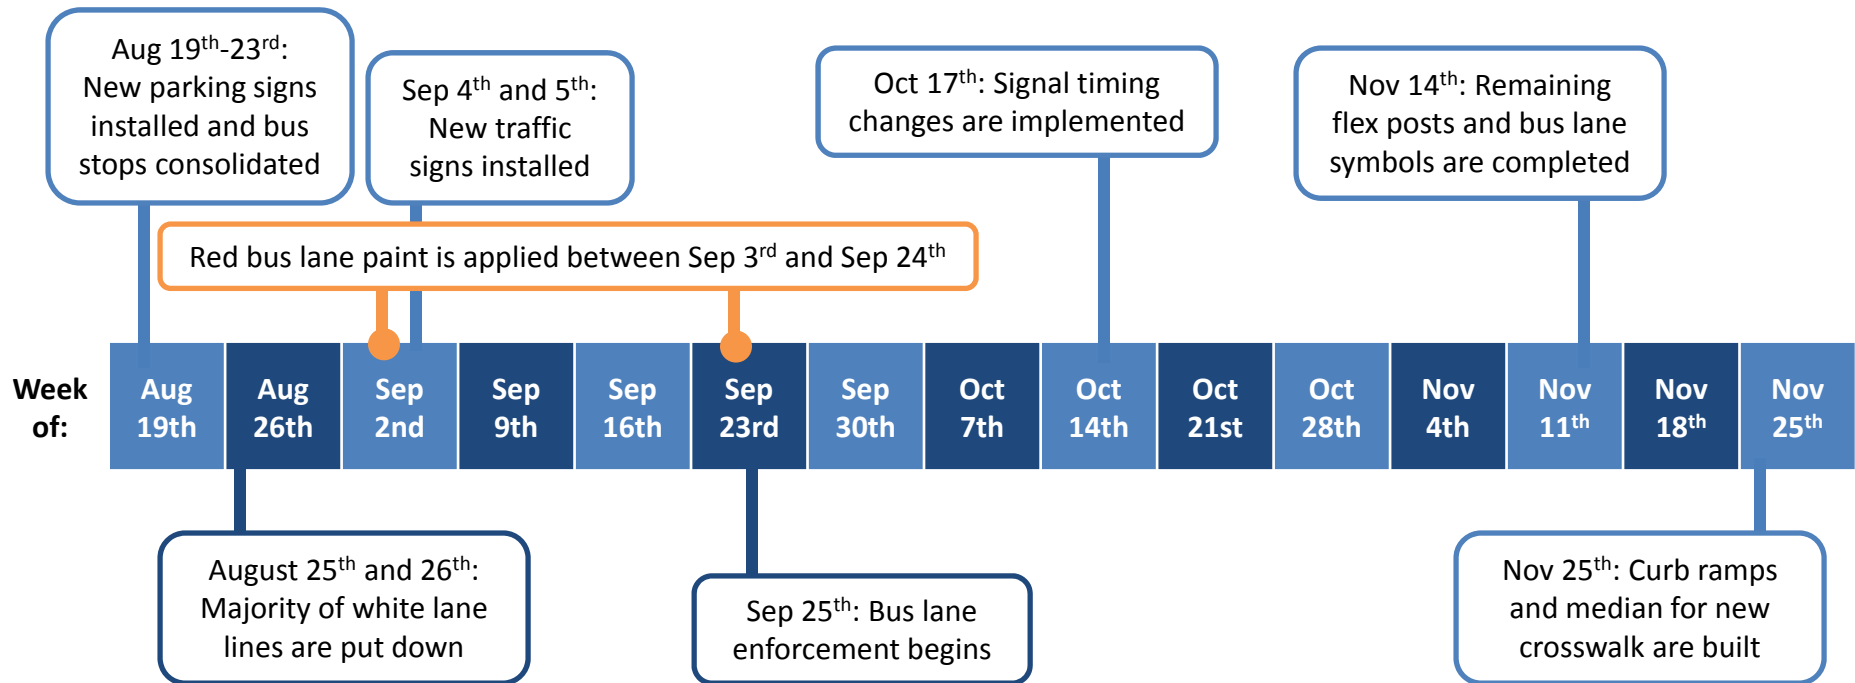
Aug 19$^{th}$-23$^{rd}$: New parking signs installed and bus stops consolidated

Sep 4$^{th}$ and 5$^{th}$: New traffic signs installed

Oct 17$^{th}$: Signal timing changes are implemented

Nov 14$^{th}$: Remaining flex posts and bus lane symbols are completed

Red bus lane paint is applied between Sep 3$^{rd}$ and Sep 24$^{th}$

Week of:

| Aug 19th | Aug 26th | Sep 2nd | Sep 9th | Sep 16th | Sep 23rd | Sep 30th | Oct 7th | Oct 14th | Oct 21st | Oct 28th | Nov 4th | Nov 11$^{th}$ | Nov 18$^{th}$ | Nov 25$^{th}$ |
|---|---|---|---|---|---|---|---|---|---|---|---|---|---|---|

August 25$^{th}$ and 26$^{th}$: Majority of white lane lines are put down

Sep 25$^{th}$: Bus lane enforcement begins

Nov 25$^{th}$: Curb ramps and median for new crosswalk are built